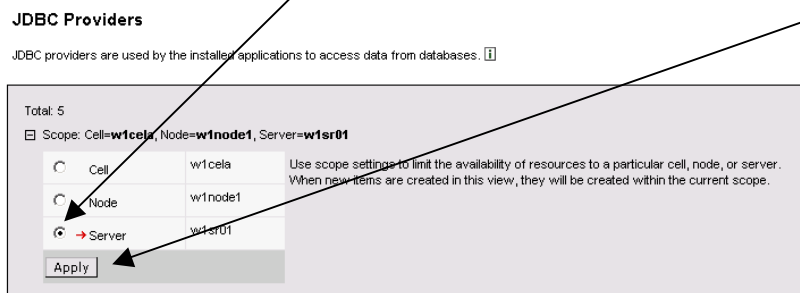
JDBC Providers

JDBC providers are used by the installed applications to access data from databases. [i]

Total: 5

⊟ Scope: Cell=**w1cela**, Node=**w1node1**, Server=**w1sr01**

| | | |
|---|---|---|
| ○ Cell | w1cela | Use scope settings to limit the availability of resources to a particular cell, node, or server. When new items are created in this view, they will be created within the current scope. |
| ○ Node | w1node1 | |
| ◉ → Server | w1sr01 | |

Apply